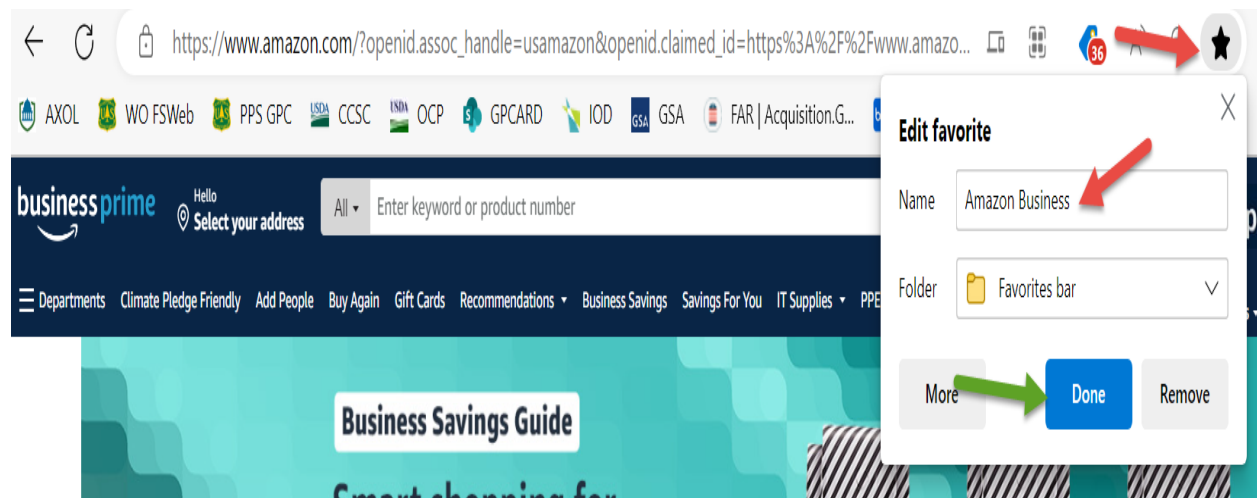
https://www.amazon.com/?openid.assoc_handle=usamazon&openid.claimed_id=https%3A%2F%2Fwww.amazo...

36

AXOL WO FSWeb PPS GPC CCSC OCP GPCARD IOD GSA FAR | Acquisition.G...

business prime

Hello
Select your address

All

Enter keyword or product number

Departments Climate Pledge Friendly Add People Buy Again Gift Cards Recommendations Business Savings Savings For You IT Supplies PPE

Business Savings Guide

Smart shopping for

Edit favorite

Name Amazon Business

Folder Favorites bar

More Done Remove